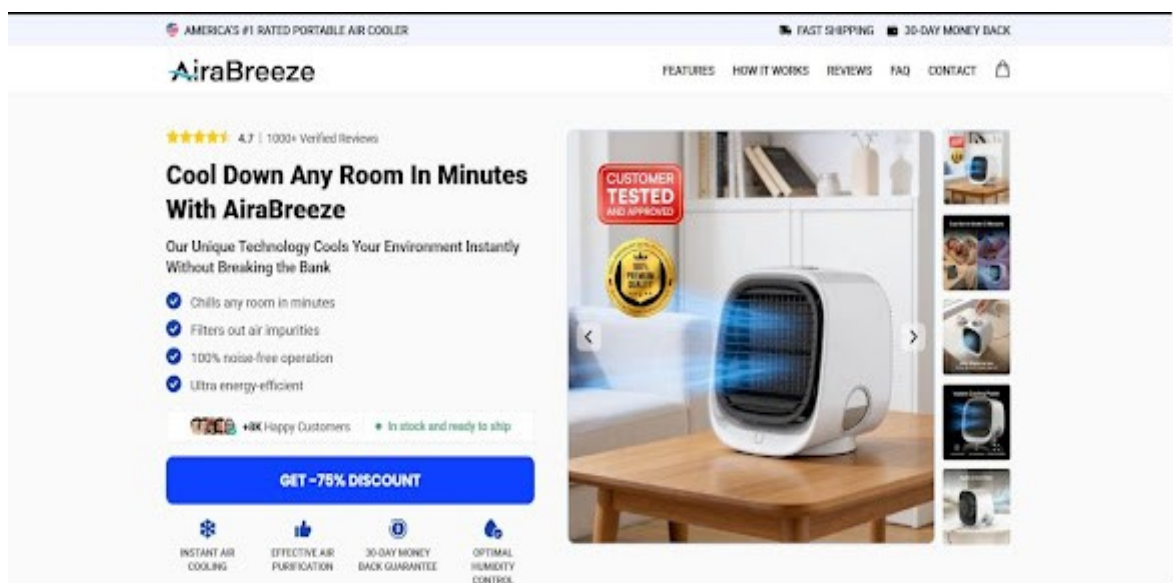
AMERICA'S #1 RATED PORTABLE AIR COOLER

FAST SHIPPING 30-DAY MONEY BACK

AiraBreeze

FEATURES HOW IT WORKS REVIEWS FAQ CONTACT

4.7 | 1000+ Verified Reviews

Cool Down Any Room In Minutes With AiraBreeze

Our Unique Technology Cools Your Environment Instantly Without Breaking the Bank

Chills any room in minutes

Filters out air impurities

100% noise-free operation

Ultra energy-efficient

+8K Happy Customers

In stock and ready to ship

GET -75% DISCOUNT

INSTANT AIR COOLING

EFFECTIVE AIR PURIFICATION

30-DAY MONEY BACK GUARANTEE

OPTIMAL HUMIDITY CONTROL

CUSTOMER TESTED AND APPROVED

100% PREMIUM QUALITY